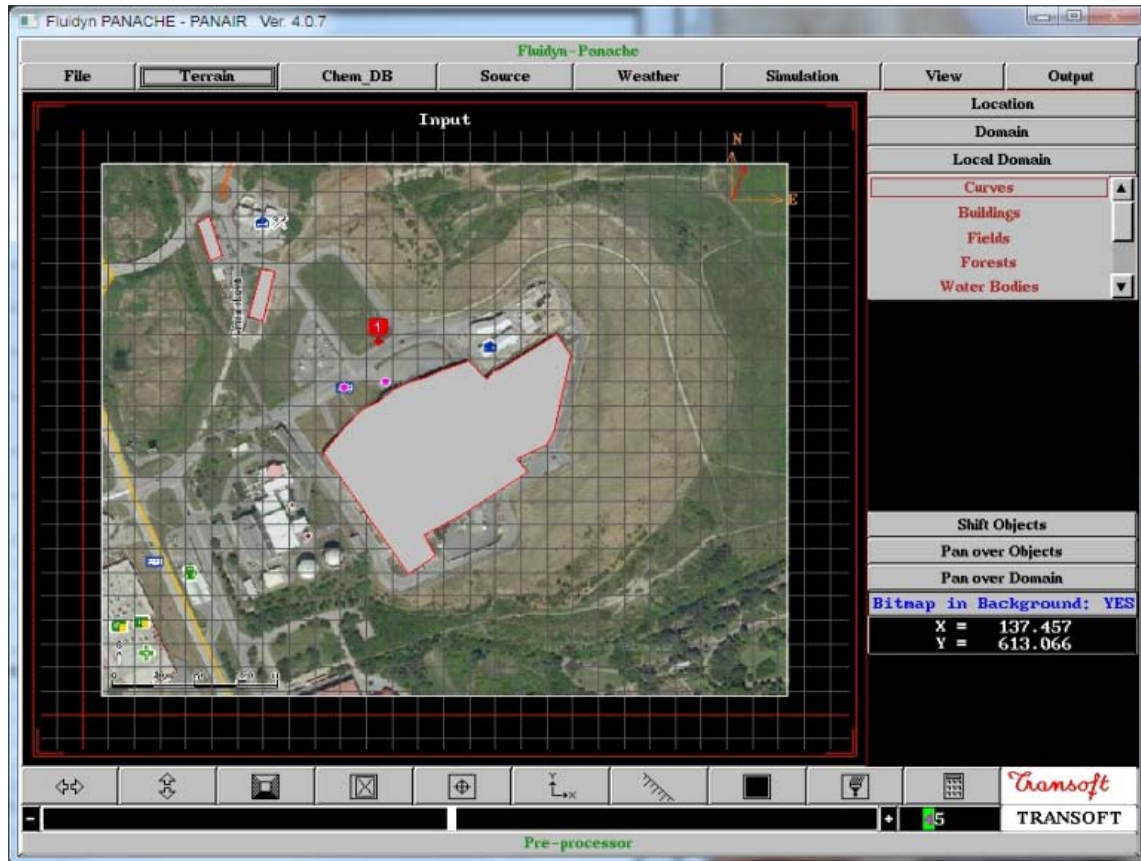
Fluidyn PANACHE - PANAIR Ver. 4.0.7

Fluidyn-Panache

File | Terrain | Chem_DB | Source | Weather | Simulation | View | Output

Input

N

E

1

Location

Domain

Local Domain

Curves

Buildings

Fields

Forests

Water Bodies

Shift Objects

Pan over Objects

Pan over Domain

Bitmap in Background: YES

X = 137.457
Y = 613.066

Transoft

-

+ 5

TRANSOFT

Pre-processor